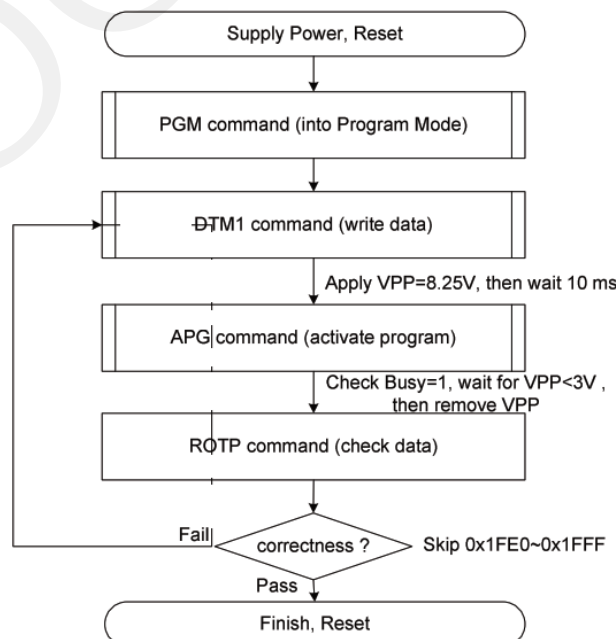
Supply Power, Reset

PGM command (into Program Mode)

DTM1 command (write data)

Apply VPP=8.25V, then wait 10 ms

APG command (activate program)

Check Busy=1, wait for VPP<3V , then remove VPP

ROTP command (check data)

Fail

correctness ?

Skip 0x1FE0~0x1FFF

Pass

Finish, Reset